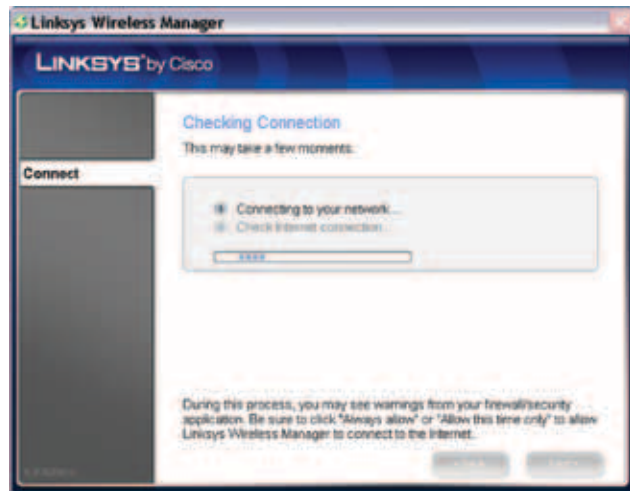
Linksys Wireless Manager

LINKSYS® by Cisco

Connect

Checking Connection

This may take a few moments.

Connecting to your network...

Check Internet connection...

During this process, you may see warnings from your firewall/security application. Be sure to click "Always allow" or "Allow this time only" to allow Linksys Wireless Manager to connect to the Internet.

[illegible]

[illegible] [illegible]